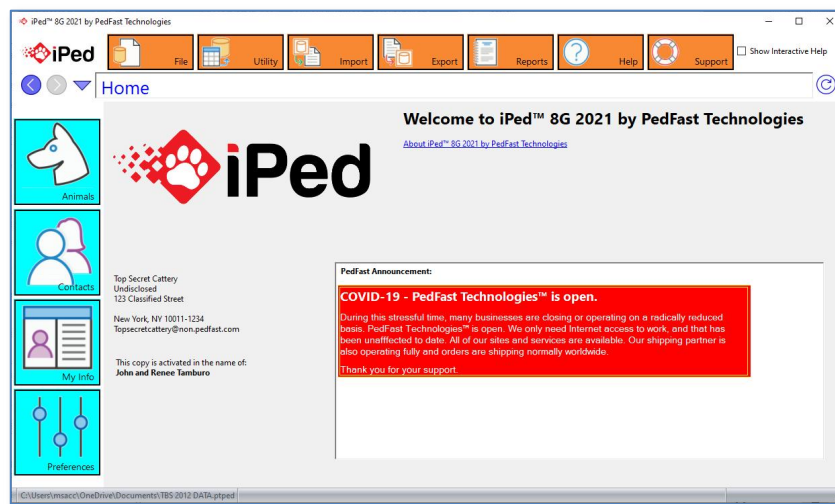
iPed™ 8G 2021 by PedFast Technologies

iPed

File

Utility

Import

Export

Reports

Help

Support

Show Interactive Help

Home

Welcome to iPed™ 8G 2021 by PedFast Technologies

About iPed™ 8G 2021 by PedFast Technologies

iPed

Animals

Contacts

My Info

Preferences

Top Secret Cattery
Undisclosed
123 Classified Street

New York, NY 10011-1234
Topsecretcattery@non.pedfast.com

This copy is activated in the name of:
John and Renee Tamburo

PedFast Announcement:

COVID-19 - PedFast Technologies™ is open.

During this stressful time, many businesses are closing or operating on a radically reduced basis. PedFast Technologies™ is open. We only need Internet access to work, and that has been unaffected to date. All of our sites and services are available. Our shipping partner is also operating fully and orders are shipping normally worldwide.

Thank you for your support.

C:\Users\msacc\OneDrive\Documents\TBS 2012 DATA.ptped